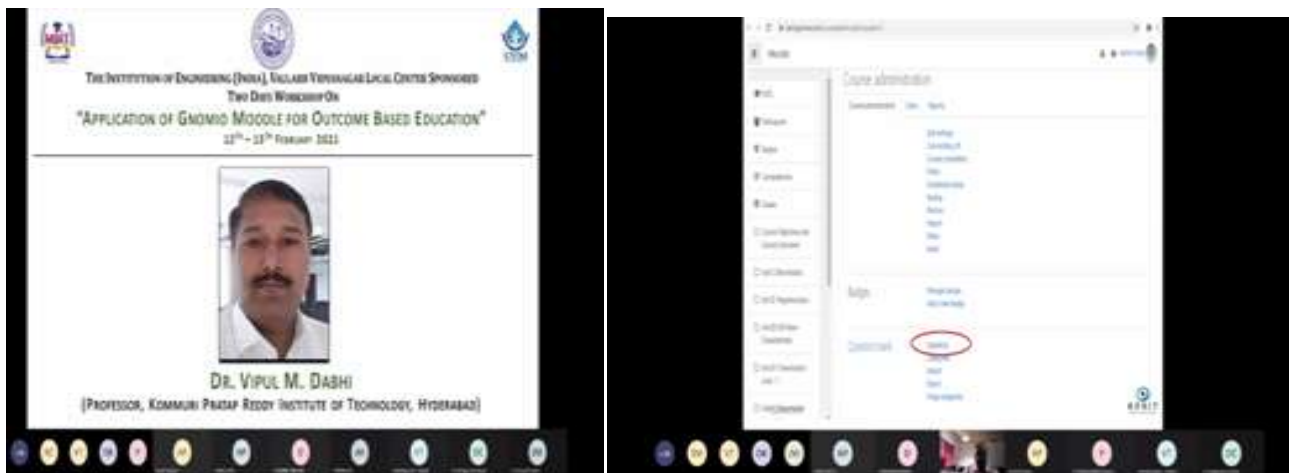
The Institution of Engineering (India), Vallabh Vidyanagar Local Center Sponsored
Two Days Workshop On
"Application of Gnomio Moodle for Outcome Based Education"
$12^{th} - 13^{th}$ February 2021

Dr. Vipul M. Dabhi
(Professor, Kommuri Pratap Reddy Institute of Technology, Hyderabad)

Course administration

Badges

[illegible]